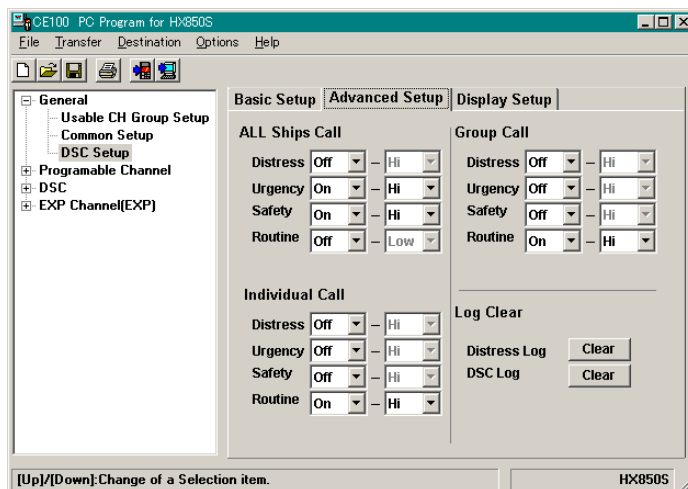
CE100 PC Program for HX850S

File Transfer Destination Options Help

General
Usable CH Group Setup
Common Setup
DSC Setup
Programable Channel
DSC
EXP Channel(EXP)

Basic Setup | Advanced Setup | Display Setup

ALL Ships Call

| | | | |
|---|---|---|---|
| Distress | Off | – | Hi |
| Urgency | On | – | Hi |
| Safety | On | – | Hi |
| Routine | Off | – | Low |

Group Call

| | | | |
|---|---|---|---|
| Distress | Off | – | Hi |
| Urgency | Off | – | Hi |
| Safety | Off | – | Hi |
| Routine | On | – | Hi |

Individual Call

| | | | |
|---|---|---|---|
| Distress | Off | – | Hi |
| Urgency | Off | – | Hi |
| Safety | Off | – | Hi |
| Routine | On | – | Hi |

Log Clear

Distress Log Clear
DSC Log Clear

[Up]/[Down]:Change of a Selection item.

HX850S